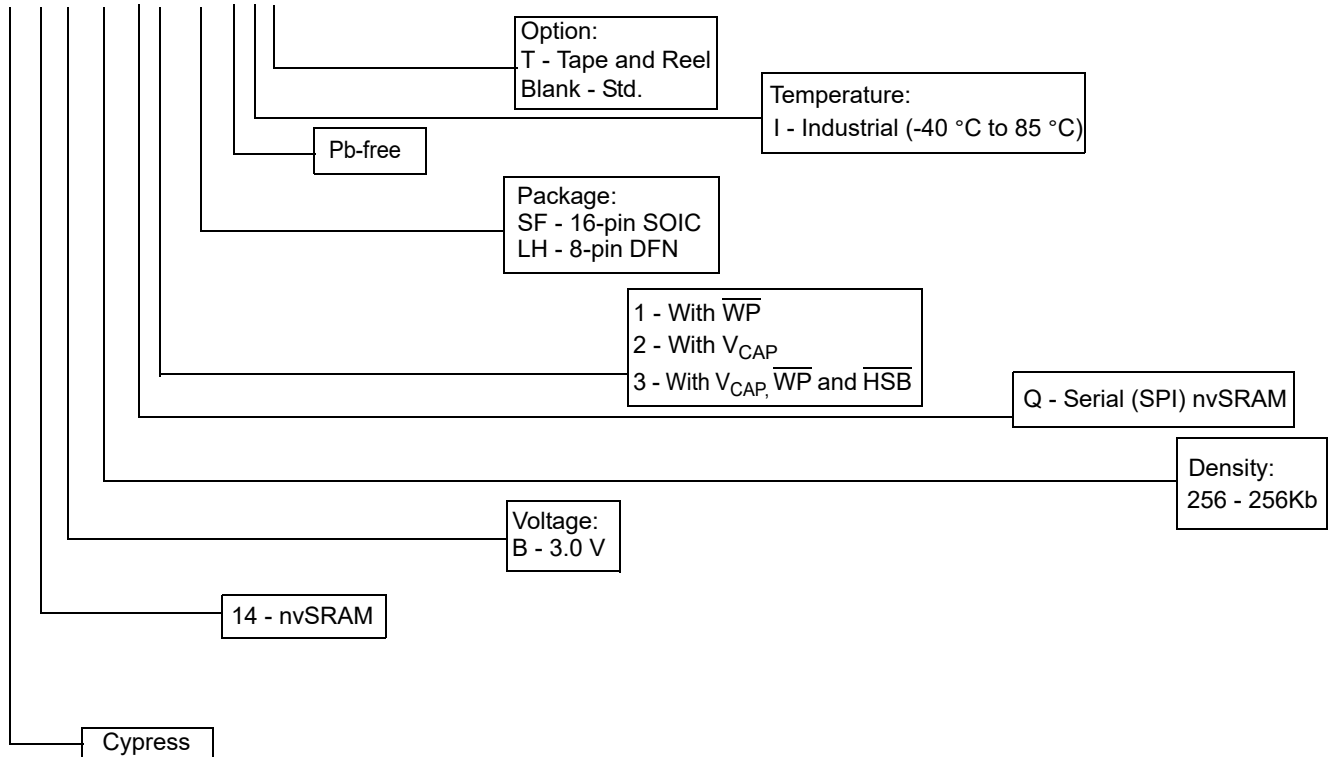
Option:
T - Tape and Reel
Blank - Std.

Temperature:
I - Industrial (-40 °C to 85 °C)

Pb-free

Package:
SF - 16-pin SOIC
LH - 8-pin DFN

1 - With $\overline{WP}$
2 - With $V_{CAP}$
3 - With $V_{CAP,}$ $\overline{WP}$ and $\overline{HSB}$

Q - Serial (SPI) nvSRAM

Density:
256 - 256Kb

Voltage:
B - 3.0 V

14 - nvSRAM

Cypress